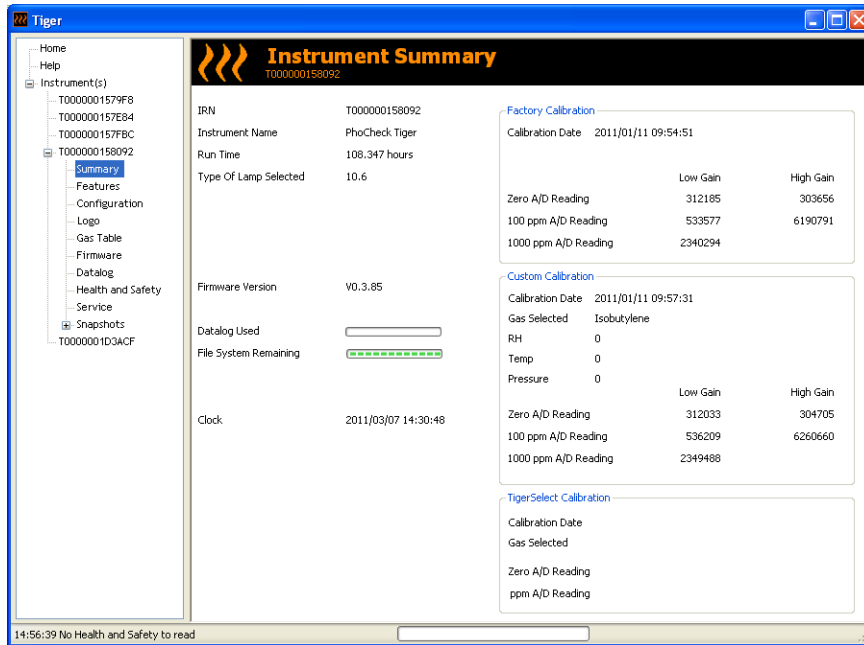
Tiger

Home
Help
Instrument(s)
T0000001579F8
T000000157E84
T000000157FBC
T000000158092
Summary
Features
Configuration
Logo
Gas Table
Firmware
Datalog
Health and Safety
Service
Snapshots
T0000001D3ACF

Instrument Summary
T000000158092

IRN T000000158092
Instrument Name PhoCheck Tiger
Run Time 108.347 hours
Type Of Lamp Selected 10.6

Firmware Version V0.3.85

Datalog Used
File System Remaining

Clock 2011/03/07 14:30:48

Factory Calibration
Calibration Date 2011/01/11 09:54:51

| | Low Gain | High Gain |
|---|---|---|
| Zero A/D Reading | 312185 | 303656 |
| 100 ppm A/D Reading | 533577 | 6190791 |
| 1000 ppm A/D Reading | 2340294 | |

Custom Calibration
Calibration Date 2011/01/11 09:57:31
Gas Selected Isobutylene
RH 0
Temp 0
Pressure 0

| | Low Gain | High Gain |
|---|---|---|
| Zero A/D Reading | 312033 | 304705 |
| 100 ppm A/D Reading | 536209 | 6260660 |
| 1000 ppm A/D Reading | 2349488 | |

TigerSelect Calibration
Calibration Date
Gas Selected

Zero A/D Reading
ppm A/D Reading

14:56:39 No Health and Safety to read